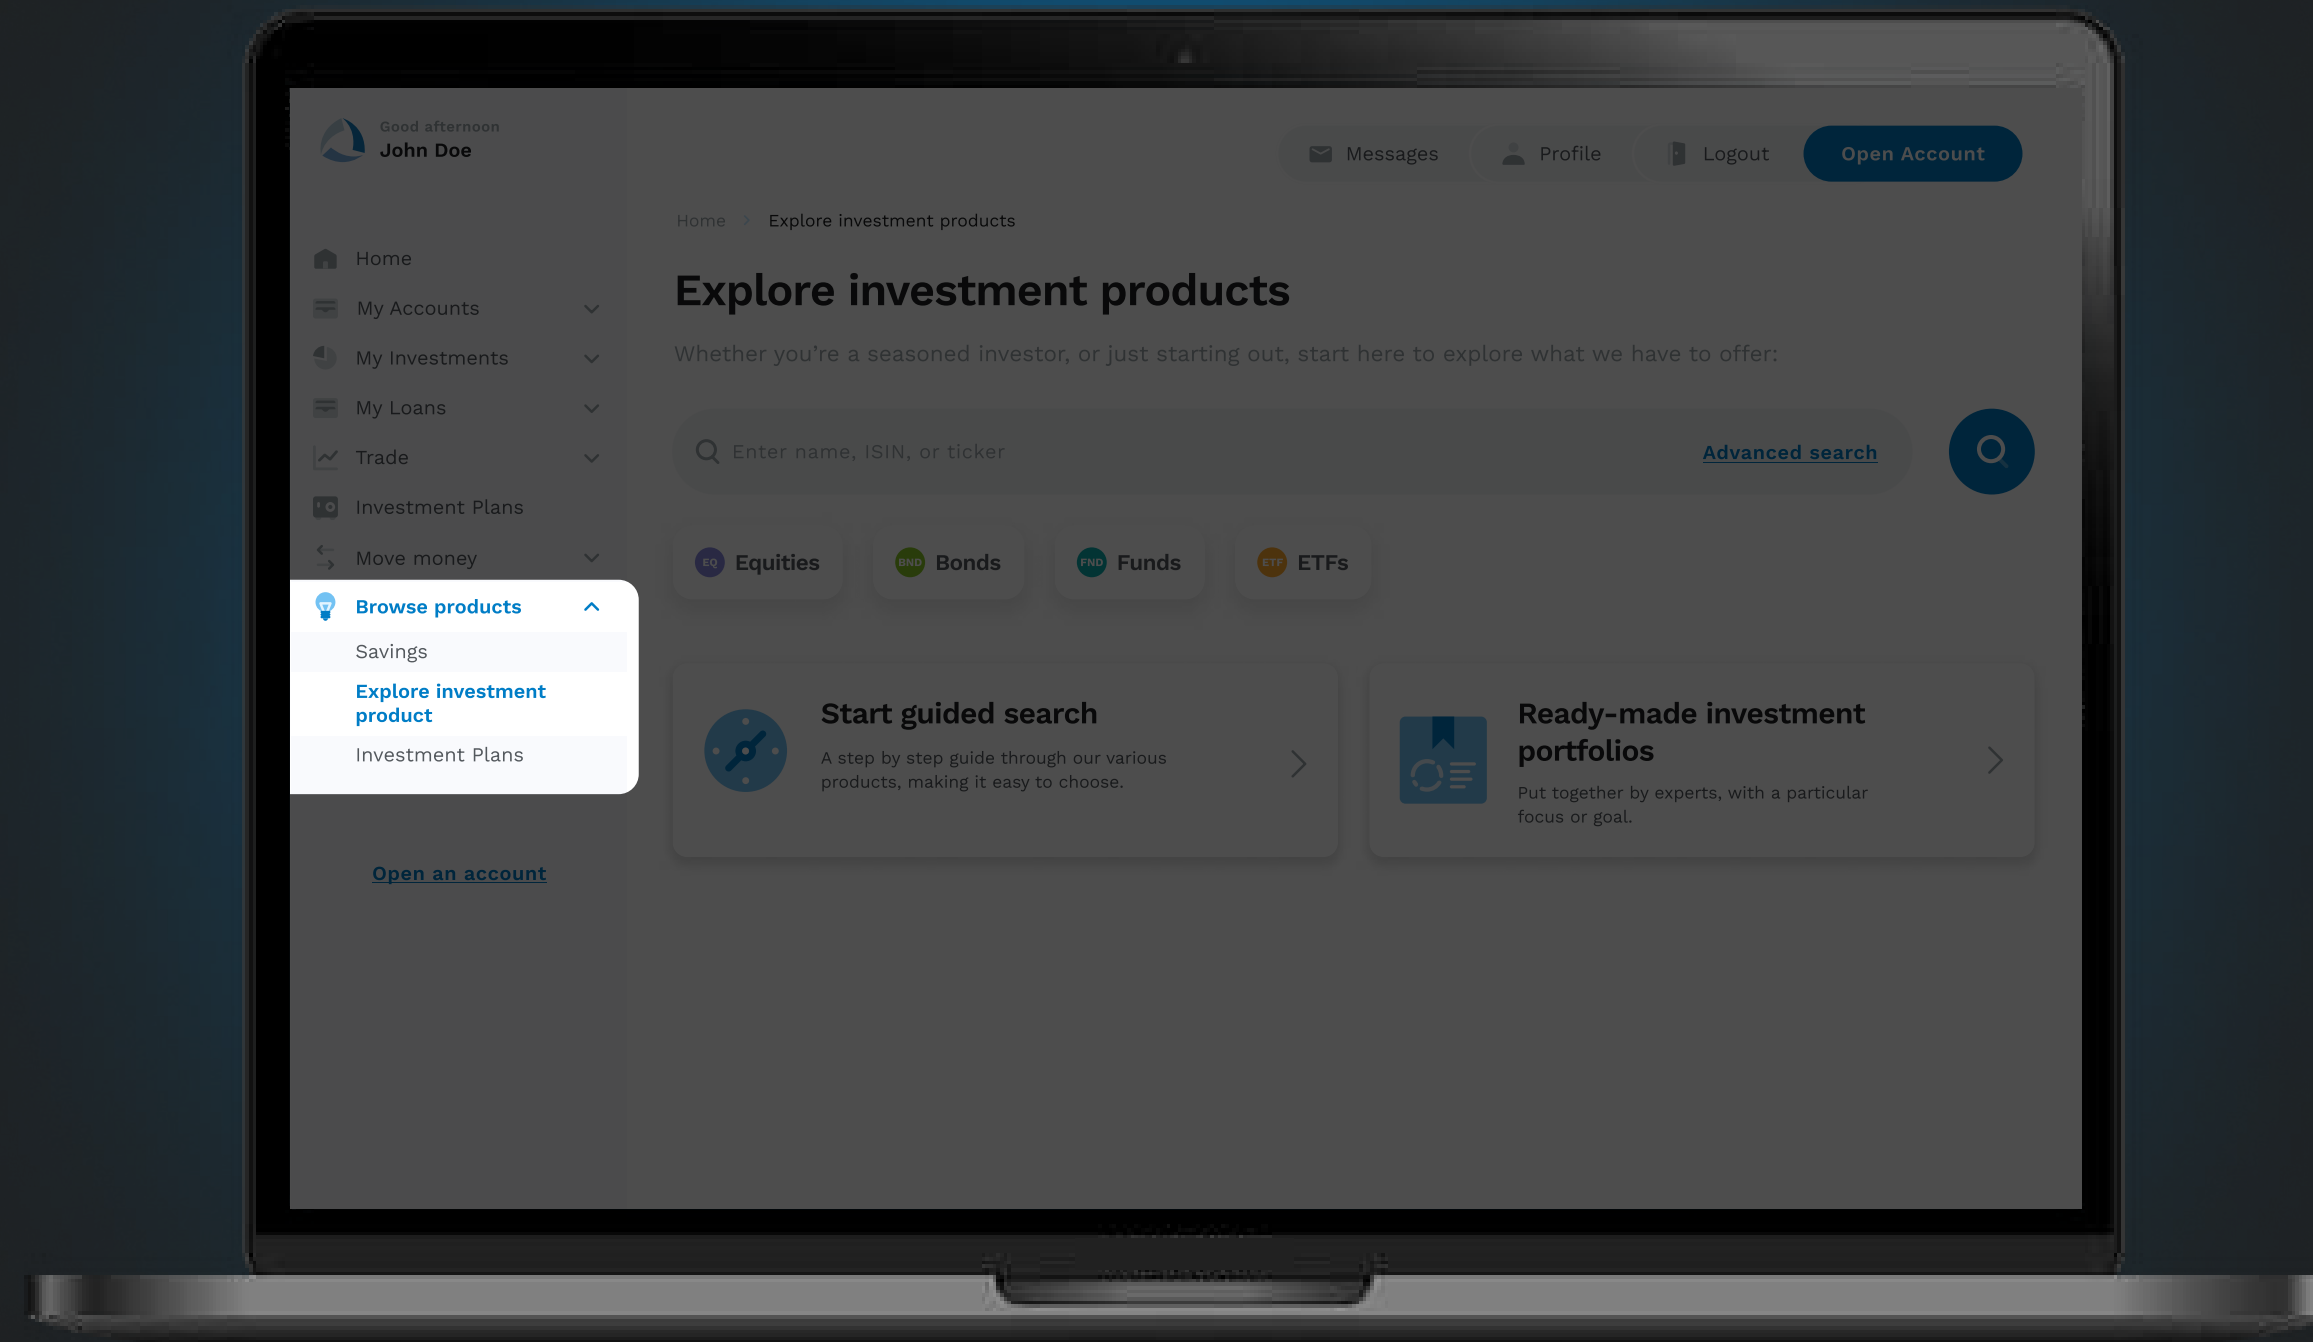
Good afternoon
John Doe

Messages Profile Logout Open Account

Home
My Accounts
My Investments
My Loans
Trade
Investment Plans
Move money
Browse products
Savings
Explore investment product
Investment Plans

Open an account

Home > Explore investment products

Explore investment products

Whether you're a seasoned investor, or just starting out, start here to explore what we have to offer:

Enter name, ISIN, or ticker
Advanced search

EQ Equities
BND Bonds
FND Funds
ETF ETFs

Start guided search
A step by step guide through our various products, making it easy to choose.

Ready-made investment portfolios
Put together by experts, with a particular focus or goal.